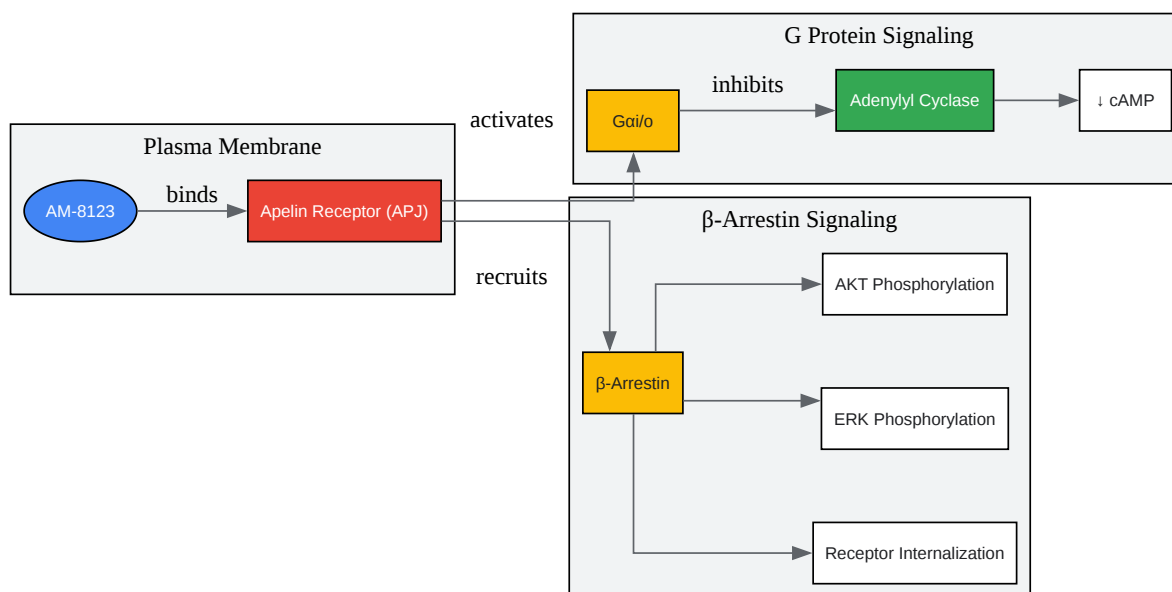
G Protein Signaling

Gαi/o

inhibits

Adenylyl Cyclase

↓ cAMP

activates

Plasma Membrane

AM-8123

binds

Apelin Receptor (APJ)

β-Arrestin Signaling

recruits

AKT Phosphorylation

β-Arrestin

ERK Phosphorylation

Receptor Internalization